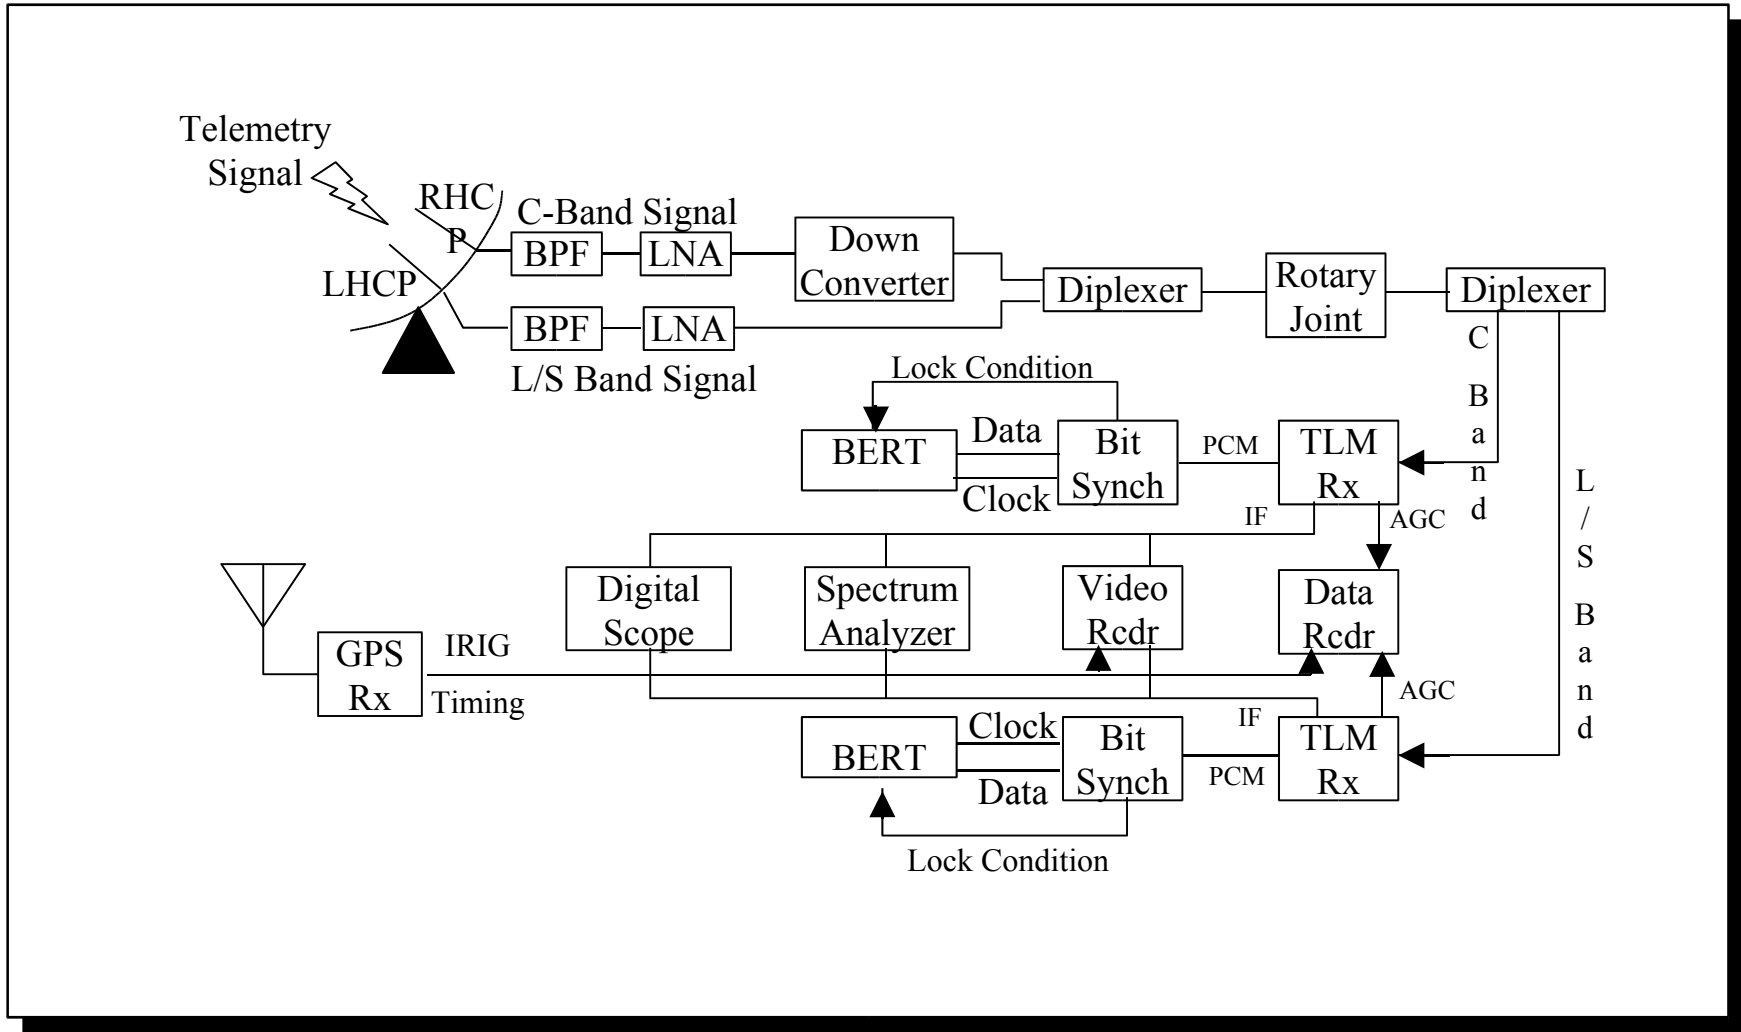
Telemetry Signal

RHC P

C-Band Signal

BPF

LNA

Down Converter

LHCP

BPF

LNA

Diplexer

Rotary Joint

Diplexer

L/S Band Signal

C Band

Lock Condition

BERT

Data

Clock

Bit Synch

PCM

TLM Rx

L / S Band

IF

AGC

Digital Scope

Spectrum Analyzer

Video Rcdr

Data Rcdr

GPS Rx

IRIG

Timing

AGC

IF

BERT

Clock

Data

Bit Synch

PCM

TLM Rx

Lock Condition